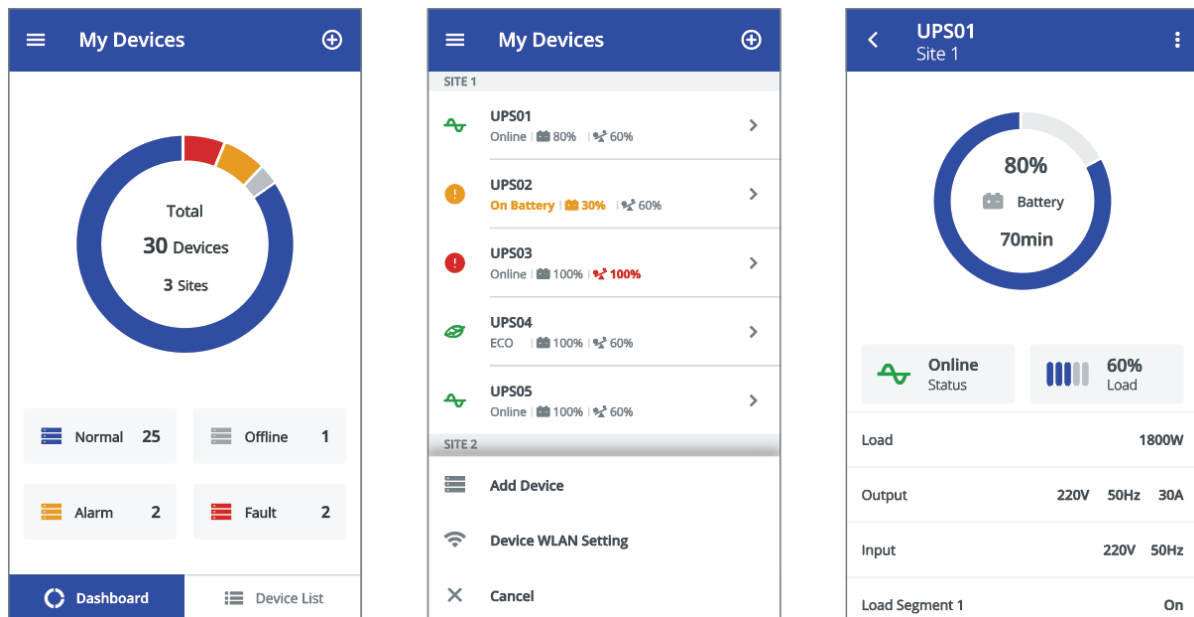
My Devices

Total
30 Devices
3 Sites

Normal 25
Offline 1
Alarm 2
Fault 2

Dashboard
Device List

My Devices

SITE 1

UPS01
Online | 80% | 60%

UPS02
On Battery | 30% | 60%

UPS03
Online | 100% | 100%

UPS04
ECO | 100% | 60%

UPS05
Online | 100% | 60%

SITE 2

Add Device

Device WLAN Setting

Cancel

UPS01
Site 1

80%
Battery
70min

Online
Status

60%
Load

Load 1800W

Output 220V 50Hz 30A

Input 220V 50Hz

Load Segment 1 On